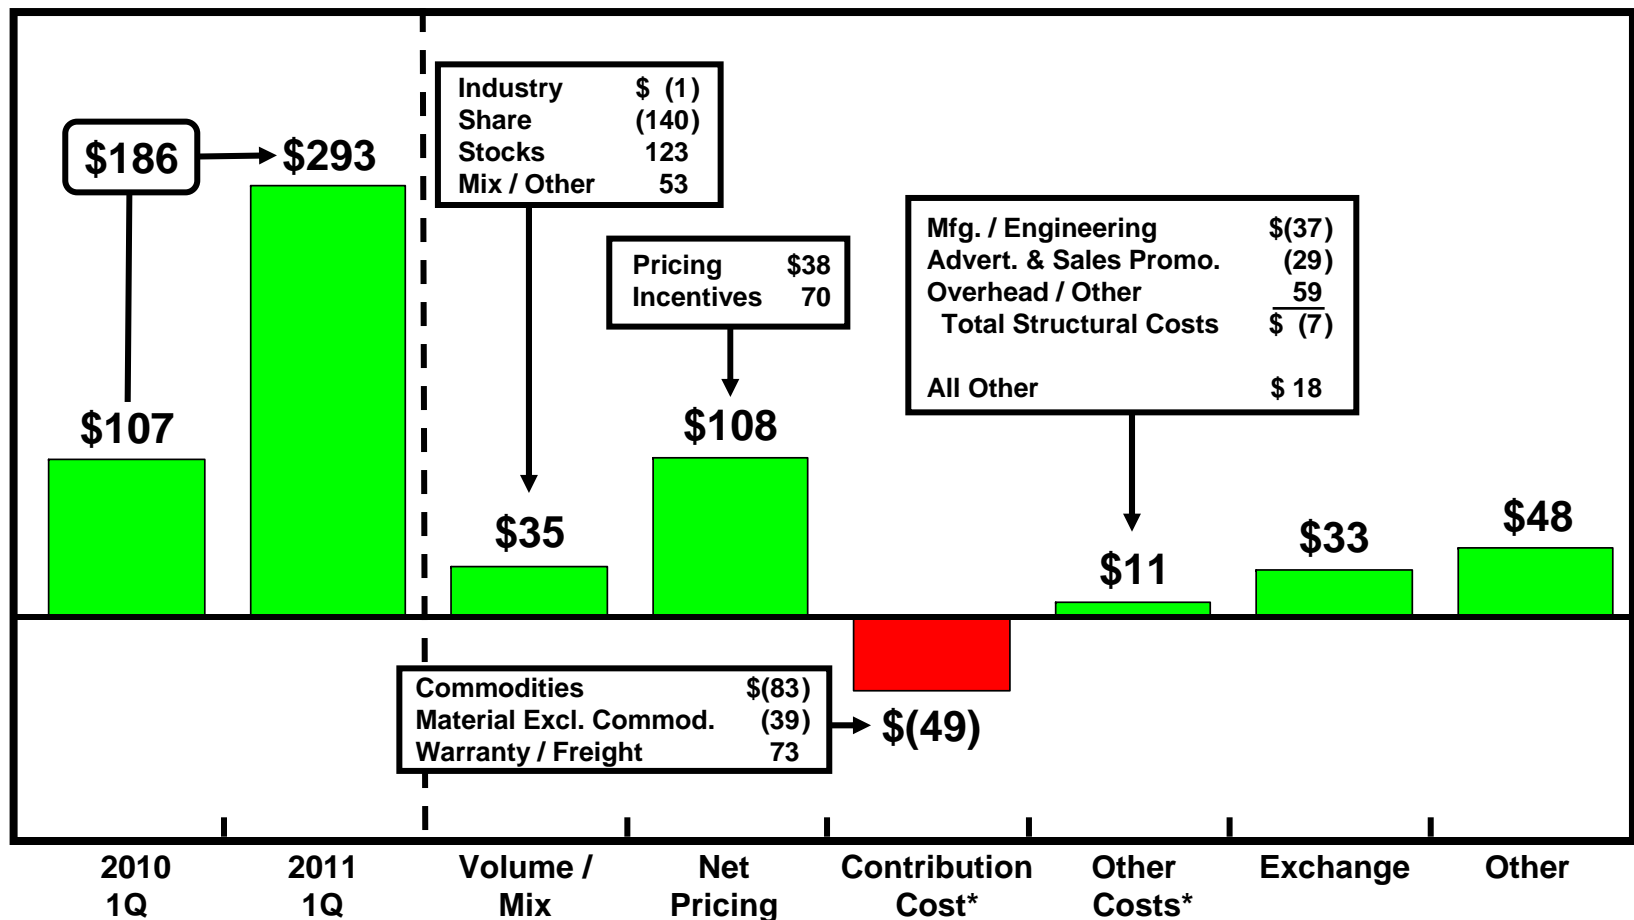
$186 → $293

$107

Industry $ (1)
Share (140)
Stocks 123
Mix / Other 53

Pricing $38
Incentives 70

Mfg. / Engineering $(37)
Advert. & Sales Promo. (29)
Overhead / Other 59
Total Structural Costs $ (7)

All Other $ 18

$108

$35

$11

$33

$48

Commodities $(83)
Material Excl. Commod. (39)
Warranty / Freight 73

$(49)

2010 1Q

2011 1Q

Volume / Mix

Net Pricing

Contribution Cost*

Other Costs*

Exchange

Other